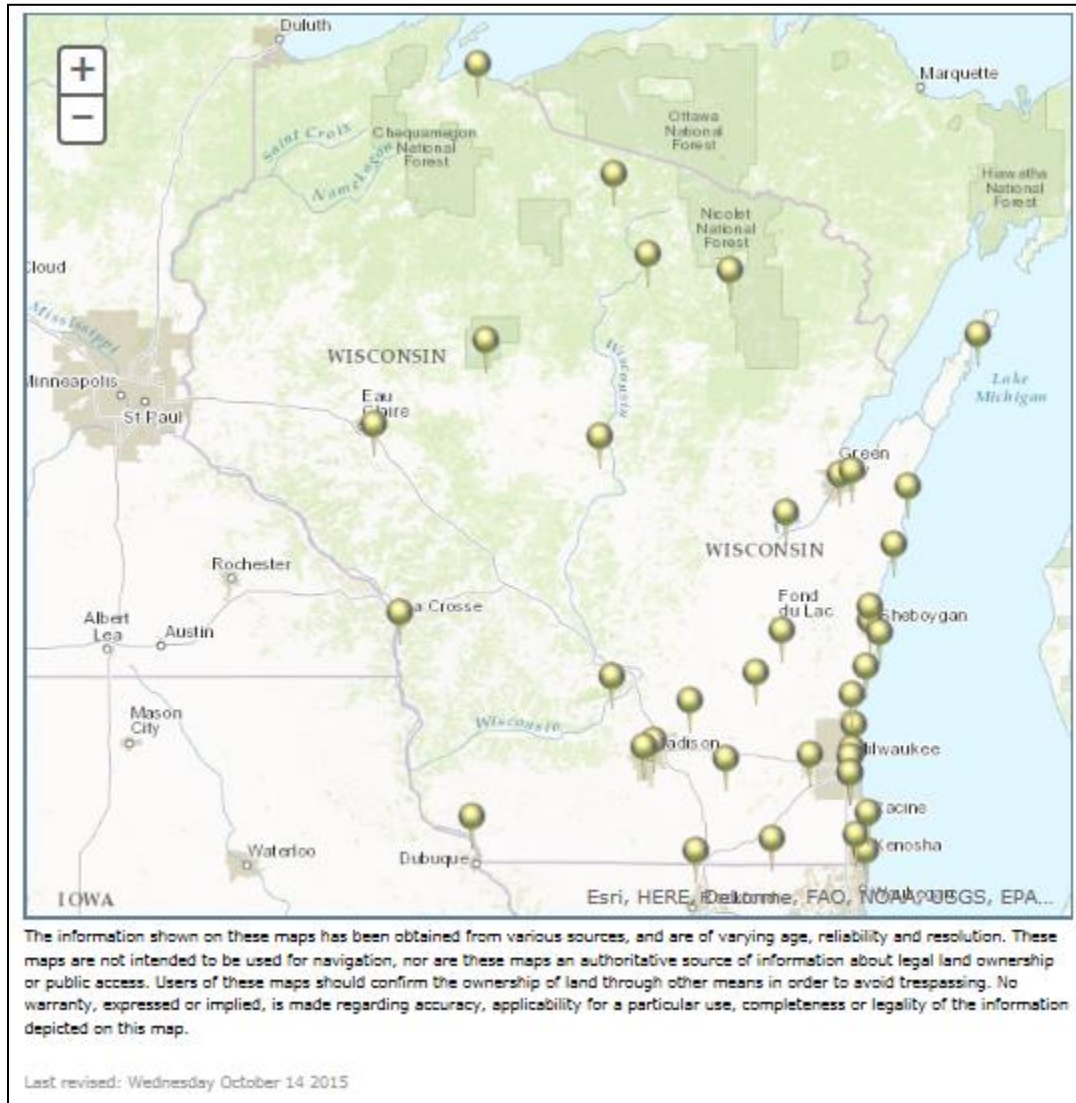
+
−

Duluth
Marquette
Saint Croix
Namekagon
Chequamegon National Forest
Ottawa National Forest
Hiawatha National Forest
Nicolet National Forest
Cloud
Mississippi
WISCONSIN
Wisconsin
Lake Michigan
Minneapolis
St Paul
Eau Claire
Green
WISCONSIN
Rochester
Fond du Lac
a Crosse
Sheboygan
Albert Lea
Austin
Mason City
Wisconsin
adison
ilwaukee
acine
Kenosha
Waterloo
Dubuque
IOWA
Esri, HERE, DeLorme, FAO, NOAA, USGS, EPA...

The information shown on these maps has been obtained from various sources, and are of varying age, reliability and resolution. These maps are not intended to be used for navigation, nor are these maps an authoritative source of information about legal land ownership or public access. Users of these maps should confirm the ownership of land through other means in order to avoid trespassing. No warranty, expressed or implied, is made regarding accuracy, applicability for a particular use, completeness or legality of the information depicted on this map.

Last revised: Wednesday October 14 2015